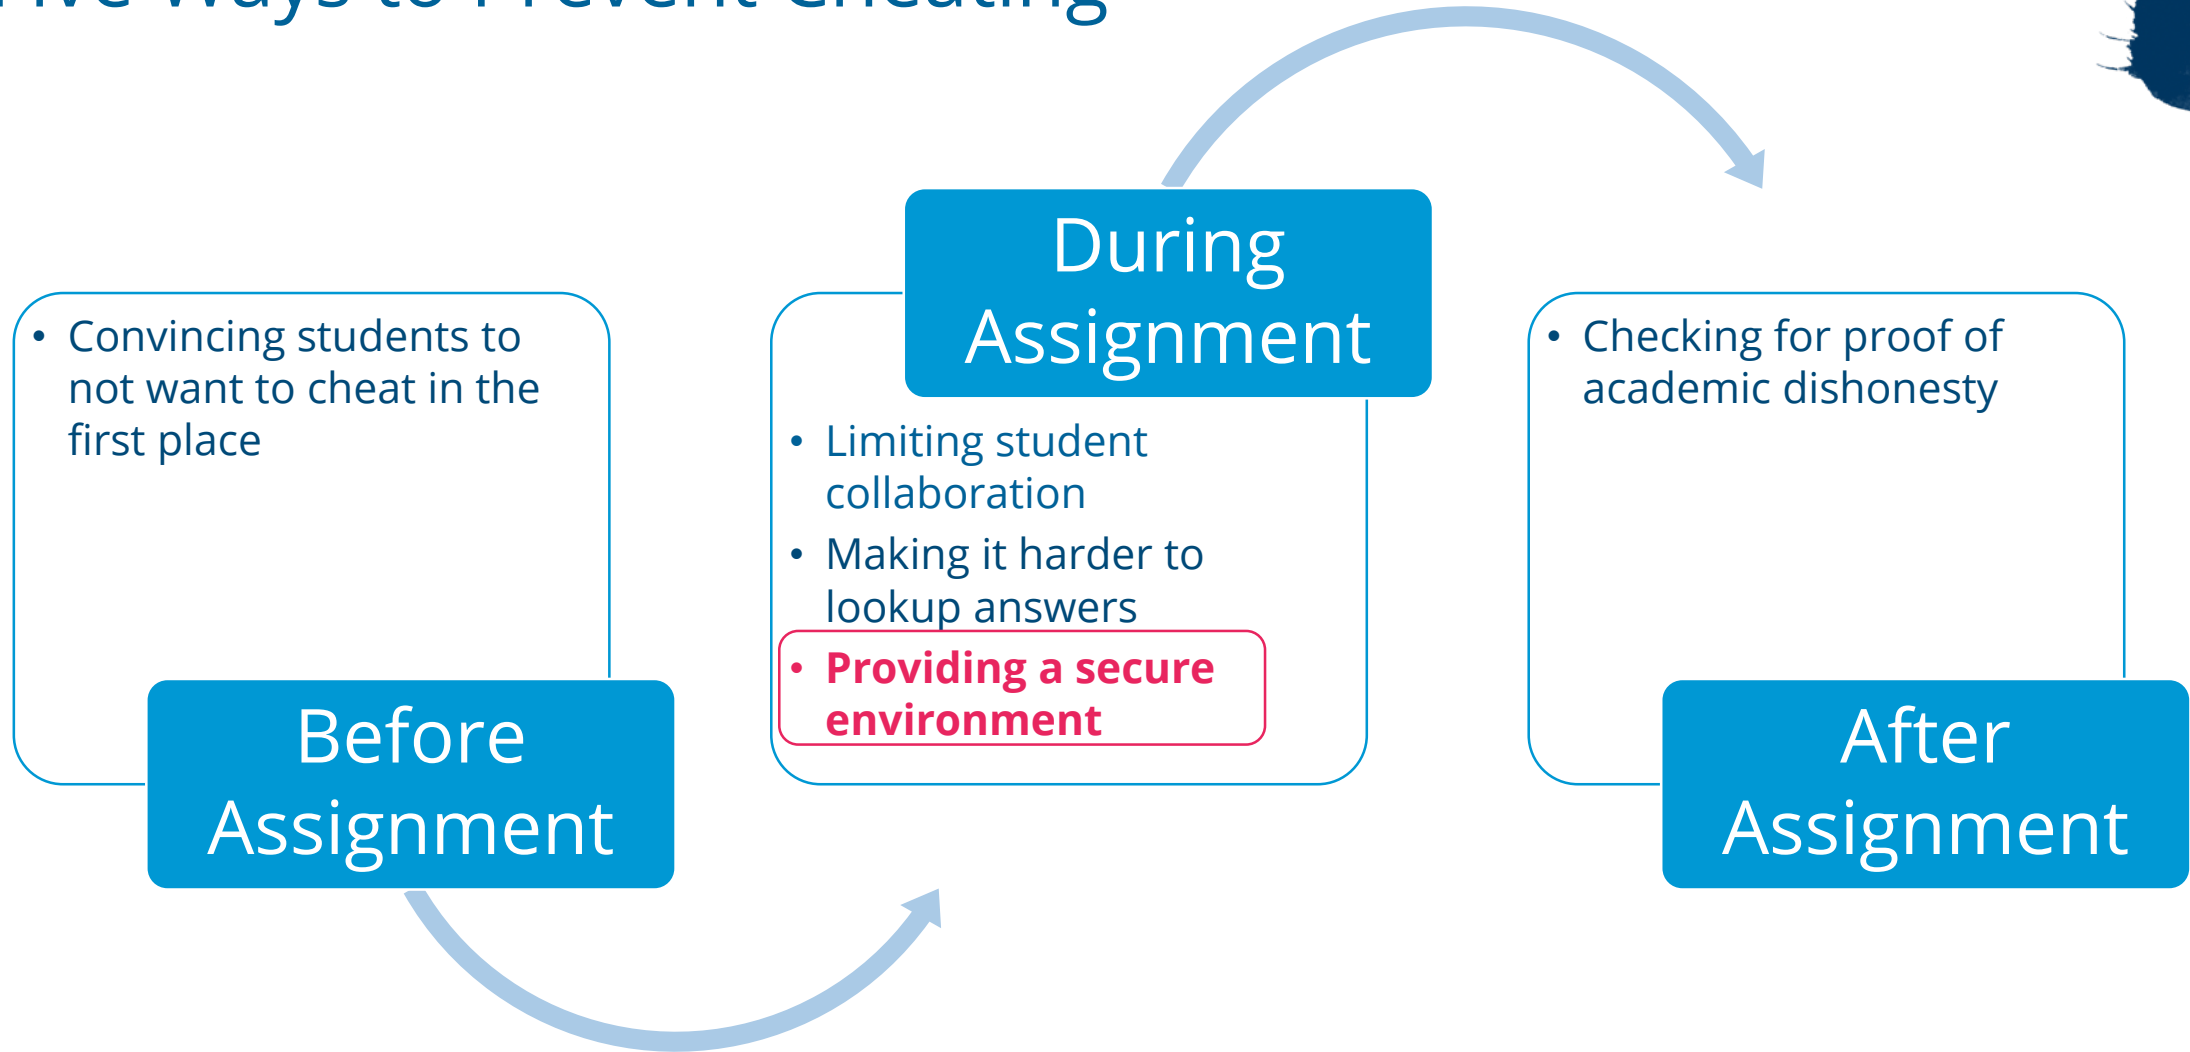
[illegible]

- Convincing students to not want to cheat in the first place

Before Assignment

During Assignment

- Limiting student collaboration
- Making it harder to lookup answers
- Providing a secure environment

- Checking for proof of academic dishonesty

After Assignment